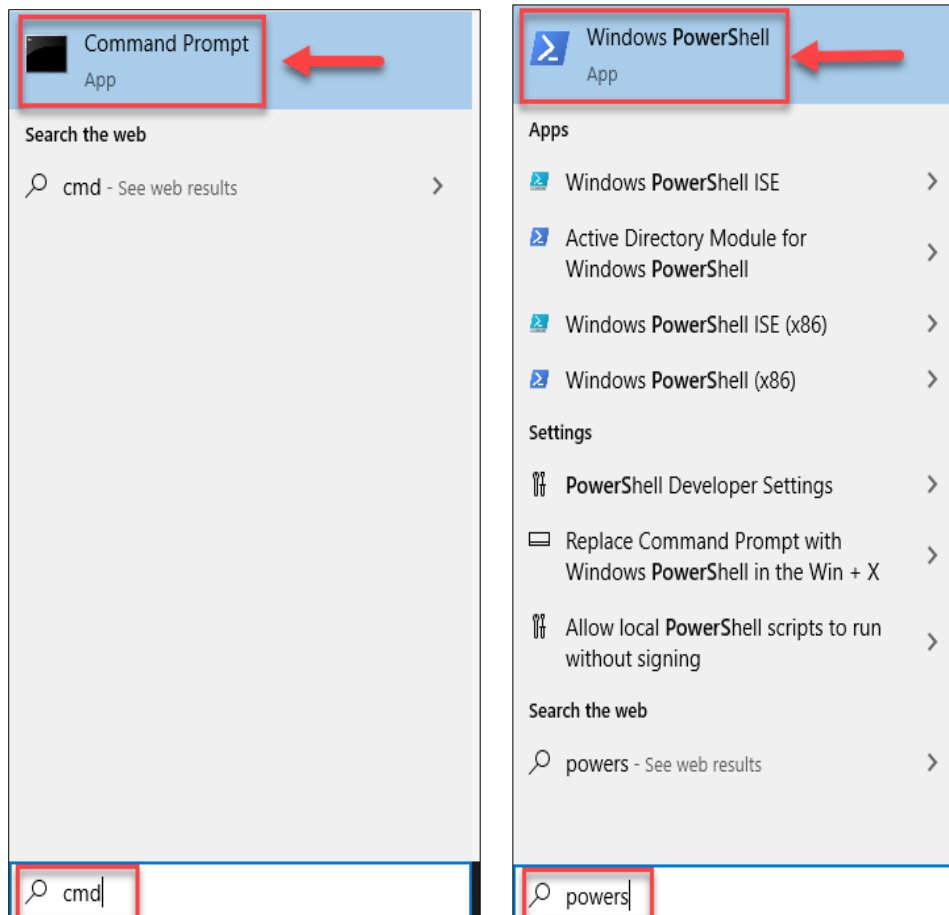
Command Prompt
App

Search the web

cmd - See web results

cmd

Windows PowerShell
App

Apps

Windows PowerShell ISE

Active Directory Module for Windows PowerShell

Windows PowerShell ISE (x86)

Windows PowerShell (x86)

Settings

PowerShell Developer Settings

Replace Command Prompt with Windows PowerShell in the Win + X

Allow local PowerShell scripts to run without signing

Search the web

powers - See web results

powers